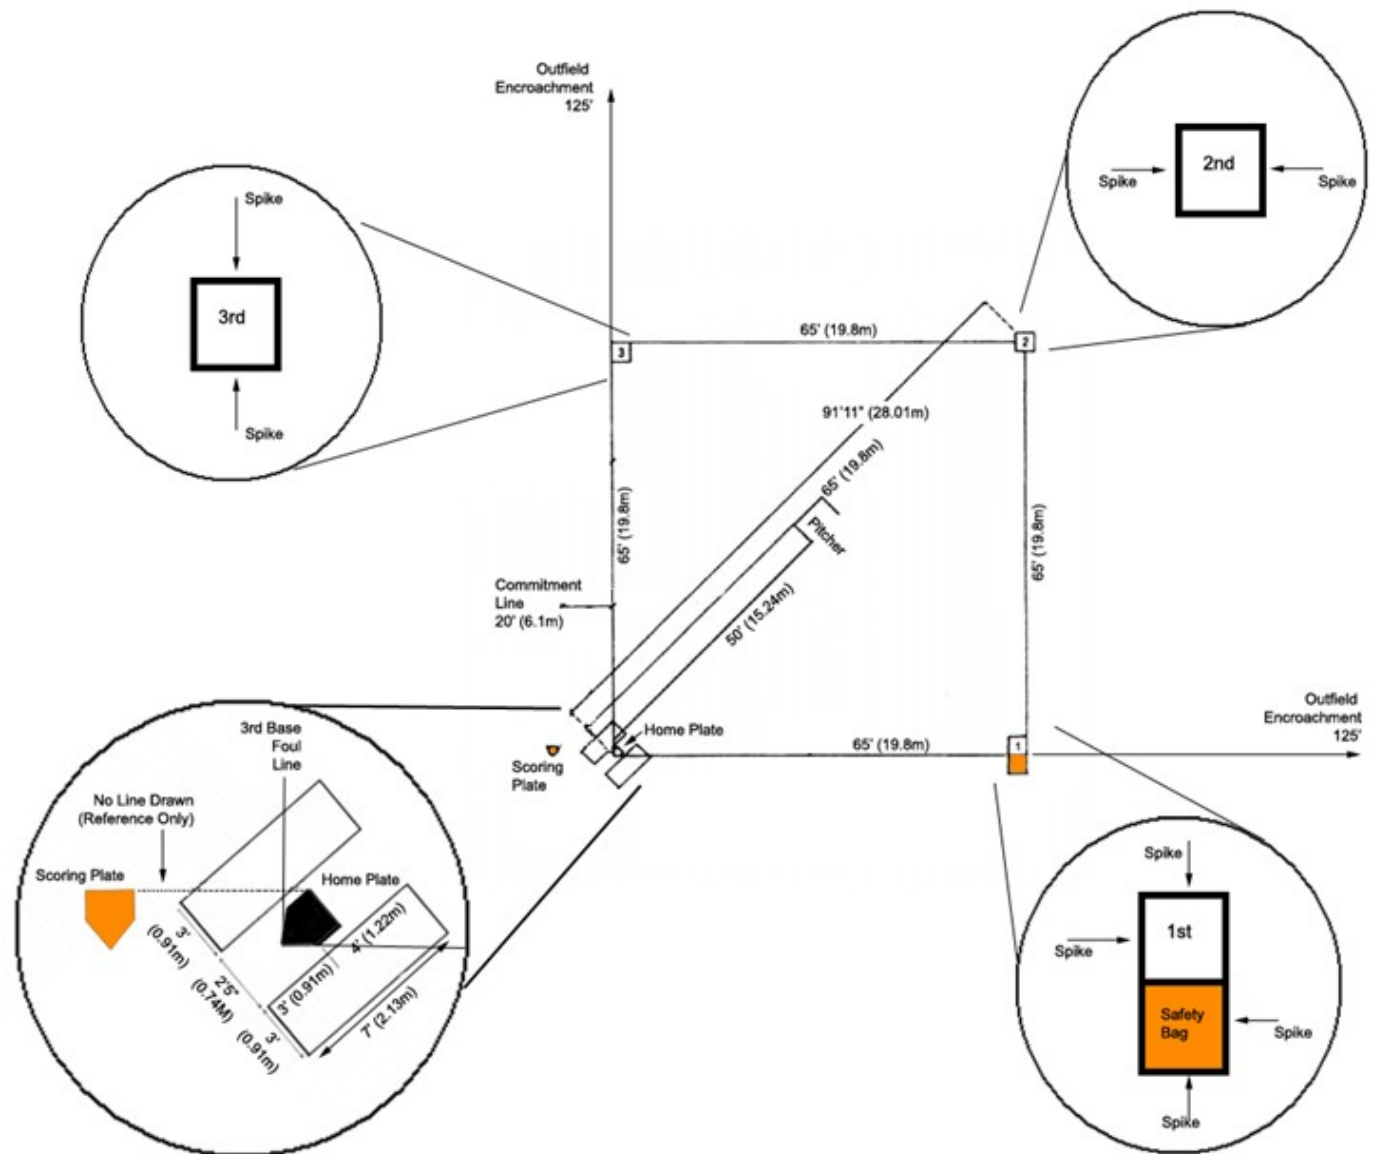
Outfield Encroachment 125'

2nd

Spike

Spike

Spike

3rd

Spike

65' (19.8m)

3

2

91'11" (28.01m)

65' (19.8m)

Pitcher

65' (19.8m)

65' (19.8m)

Commitment Line 20' (6.1m)

50' (15.24m)

Outfield Encroachment 125'

Home Plate

Scoring Plate

65' (19.8m)

1

3rd Base Foul Line

No Line Drawn (Reference Only)

Scoring Plate

Home Plate

3' (0.91m)

4' (1.22m)

2'5" (0.74M)

3' (0.91m)

3' (0.91m)

7' (2.13m)

Spike

1st

Spike

Safety Bag

Spike

Spike